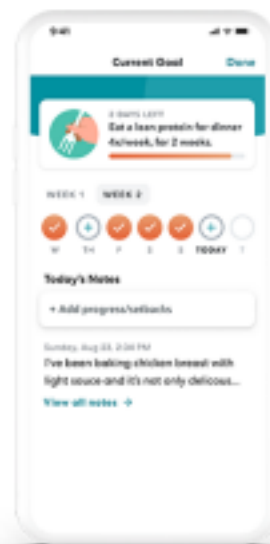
9:41

Current Goal
Done

3 DAYS LEFT
Eat a lean protein for dinner 4x/week, for 2 weeks.

WEEK 1
WEEK 2

W
TH
F
S
S
TODAY
T

Today's Notes

+ Add progress/setbacks

Sunday, Aug 03, 2:36 PM
I've been baking chicken breast with light sauce and it's not only delicous...

View all notes →